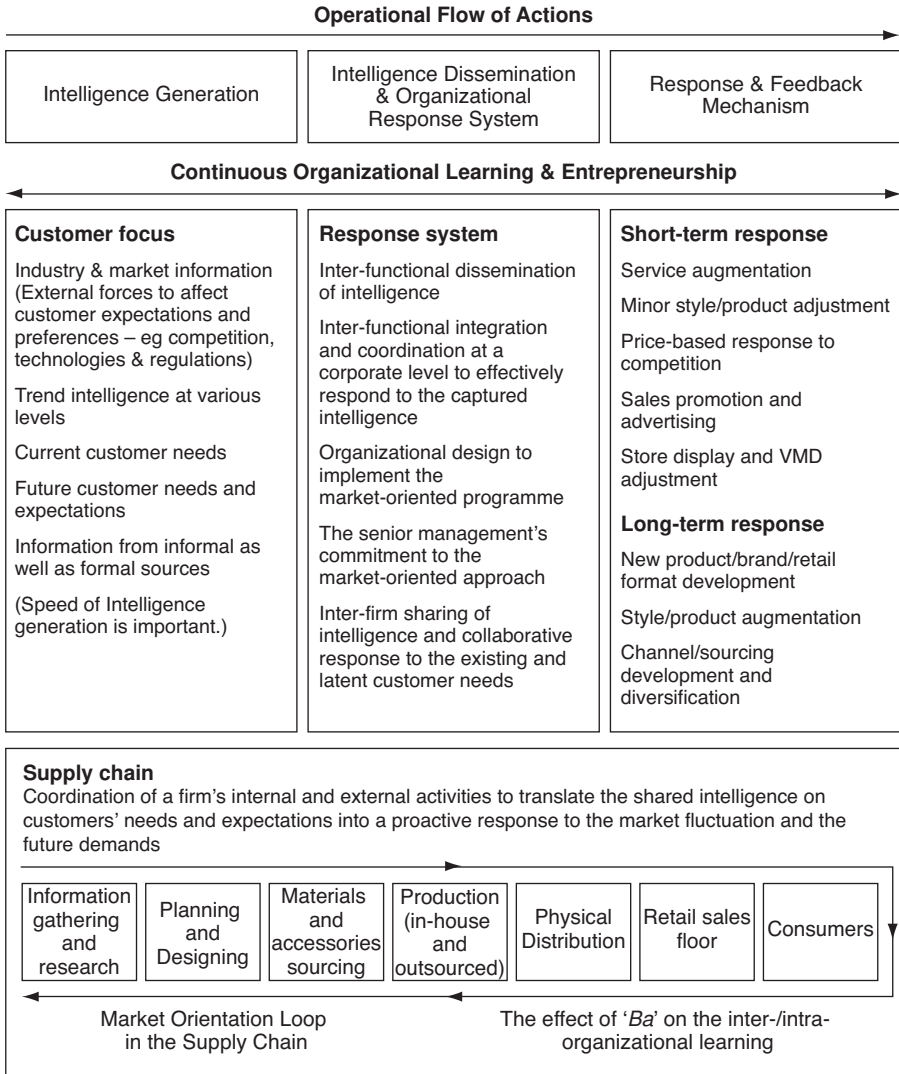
Operational Flow of Actions

Intelligence Generation

Intelligence Dissemination & Organizational Response System

Response & Feedback Mechanism

Continuous Organizational Learning & Entrepreneurship

Customer focus

Industry & market information (External forces to affect customer expectations and preferences – eg competition, technologies & regulations)

Trend intelligence at various levels

Current customer needs

Future customer needs and expectations

Information from informal as well as formal sources

(Speed of Intelligence generation is important.)

Response system

Inter-functional dissemination of intelligence

Inter-functional integration and coordination at a corporate level to effectively respond to the captured intelligence

Organizational design to implement the market-oriented programme

The senior management's commitment to the market-oriented approach

Inter-firm sharing of intelligence and collaborative response to the existing and latent customer needs

Short-term response

Service augmentation

Minor style/product adjustment

Price-based response to competition

Sales promotion and advertising

Store display and VMD adjustment

Long-term response

New product/brand/retail format development

Style/product augmentation

Channel/sourcing development and diversification

Supply chain

Coordination of a firm's internal and external activities to translate the shared intelligence on customers' needs and expectations into a proactive response to the market fluctuation and the future demands

Information gathering and research

Planning and Designing

Materials and accessories sourcing

Production (in-house and outsourced)

Physical Distribution

Retail sales floor

Consumers

Market Orientation Loop in the Supply Chain

The effect of '*Ba*' on the inter-/intra-organizational learning